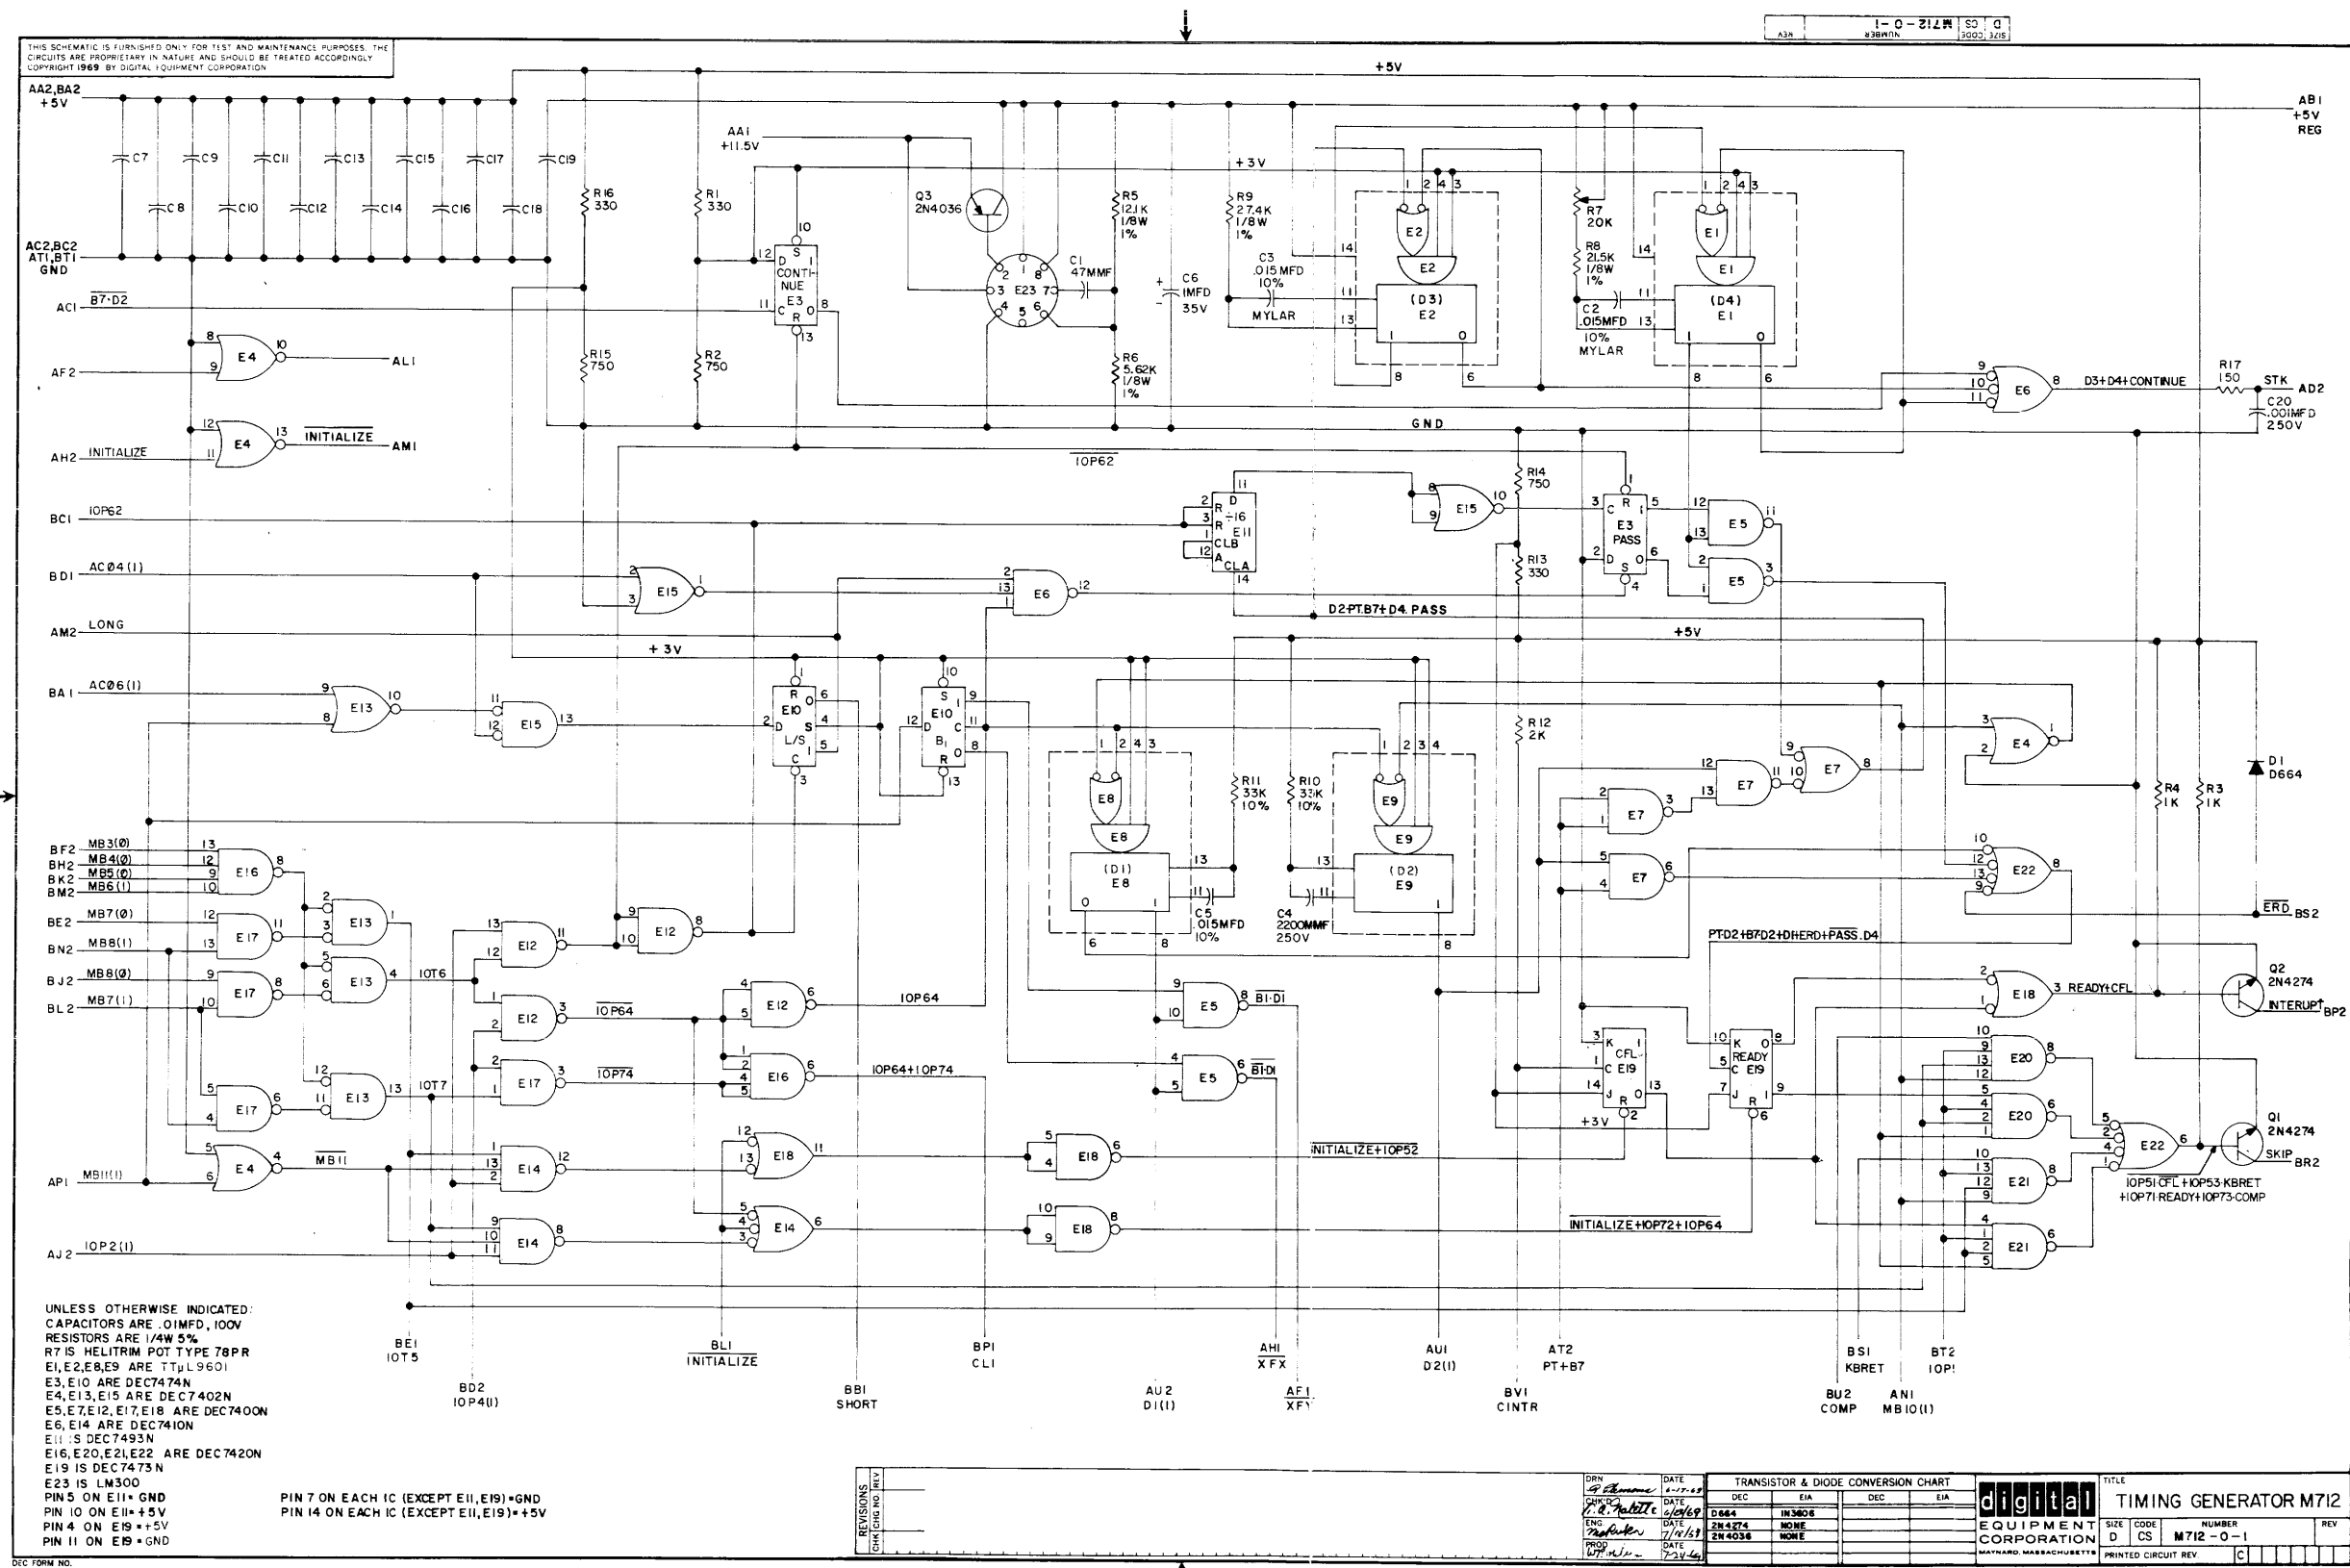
THIS SCHEMATIC IS FURNISHED ONLY FOR TEST AND MAINTENANCE PURPOSES. THE CIRCUITS ARE PROPRIETARY IN NATURE AND SHOULD BE TREATED ACCORDINGLY COPYRIGHT 1969 BY DIGITAL EQUIPMENT CORPORATION

D | CS | M712-0-1
SIZE | CODE | NUMBER | REV

+5V

AA2, BA2 +5V

C7 C9 C11 C13 C15 C17 C19
C8 C10 C12 C14 C16 C18

AC2,BC2 AT1,BT1 GND

AC1 $\overline{B7 \cdot D2}$

AF2
AH2 INITIALIZE
E4 AL1
E4 $\overline{INITIALIZE}$ AM1

R16 330
R15 750
R1 330
R2 750

AA1 +11.5V

E3 CONTINUE S D C R

Q3 2N4036

E23
C1 47MMF
R5 12.1K 1/8W 1%
R6 5.62K 1/8W 1%
C6 1MFD 35V

+3V
R9 27.4K 1/8W 1%
C3 .015MFD 10% MYLAR
E2 (D3) E2

R7 20K
R8 21.5K 1/8W 1%
C2 .015MFD 10% MYLAR
E1 (D4) E1

AB1 +5V REG

E6 D3+D4+CONTINUE
R17 150
STK AD2
C20 .001MFD 250V

GND
$\overline{IOP62}$

BC1 IOP62
E11 ÷16 CLB CLA
E15
R14 750
E3 PASS
E5
E5

BD1 AC04(1)
E15
E6
R13 330

AM2 LONG
D2·PT.B7+D4.PASS

+3V
+5V

BA1 AC06(1)
E13
E15
E10 L/S
E10 B1

E8 (D1) E8
C5 .015MFD 10%
R11 33K 10%
R10 33K 10%
C4 2200MMF 250V
E9 (D2) E9

R12 2K

E4
E7
E7
E7
E7
E22
D1 D664
R4 1K
R3 1K

$\overline{ERD}$ BS2

BF2 MB3(0)
BH2 MB4(0)
BK2 MB5(0)
BM2 MB6(1)
BE2 MB7(0)
BN2 MB8(1)
BJ2 MB8(0)
BL2 MB7(1)

E16 E17 E17 E13 E13 IOT6
E12 E12 E12
$\overline{IOP64}$ IOP64
E17 $\overline{IOP74}$
E16 IOP64+IOP74
E5 $\overline{B1 \cdot D1}$
E5 $\overline{B1 \cdot D1}$

PT·D2+B7·D2+D1+ERD+$\overline{PASS}$.D4

E18 READY+CFL
Q2 2N4274 INTERUPT BP2

E19 CFL
E19 READY
+3V

E20
E20
E22
E21
E21
Q1 2N4274 SKIP BR2
$\overline{IOP51 \cdot CFL}$+IOP53·KBRET +IOP71·READY+IOP73·COMP

E17 E13 IOT7
E4 $\overline{MB11}$
AP1 MB11(1)
E14 E18 E18
$\overline{INITIALIZE+IOP52}$
E14 E14 E18
$\overline{INITIALIZE+IOP72+IOP64}$
AJ2 IOP2(1)

UNLESS OTHERWISE INDICATED:
CAPACITORS ARE .01MFD, 100V
RESISTORS ARE 1/4W 5%
R7 IS HELITRIM POT TYPE 78PR
E1,E2,E8,E9 ARE TTμL9601
E3,E10 ARE DEC7474N
E4,E13,E15 ARE DEC7402N
E5,E7,E12,E17,E18 ARE DEC7400N
E6,E14 ARE DEC7410N
E11 IS DEC7493N
E16,E20,E21,E22 ARE DEC7420N
E19 IS DEC7473N
E23 IS LM300
PIN 5 ON E11 = GND
PIN 10 ON E11 = +5V
PIN 4 ON E19 = +5V
PIN 11 ON E19 = GND

PIN 7 ON EACH IC (EXCEPT E11, E19) = GND
PIN 14 ON EACH IC (EXCEPT E11, E19) = +5V

BE1 IOT5
BD2 IOP4(1)
BL1 $\overline{INITIALIZE}$
BB1 SHORT
BP1 CL1
AH1 $\overline{XFX}$
AU2 D1(1)
AF1 $\overline{XFY}$
AU1 D2(1)
BV1 CINTR
AT2 PT+B7
BU2 COMP
BS1 KBRET
AN1 MB10(1)
BT2 IOP1

REVISIONS CHK CHG NO REV

DRN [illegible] DATE 6-17-69
CHK'D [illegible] DATE 6/6/69
ENG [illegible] DATE 7/10/69
PROD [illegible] DATE 7-24-69

TRANSISTOR & DIODE CONVERSION CHART
| DEC | EIA | DEC | EIA |
|---|---|---|---|
| D664 | IN3606 | | |
| 2N4274 | NONE | | |
| 2N4036 | NONE | | |

digital EQUIPMENT CORPORATION MAYNARD, MASSACHUSETTS

TITLE TIMING GENERATOR M712
SIZE D CODE CS NUMBER M712-0-1 REV
PRINTED CIRCUIT REV C

DEC FORM NO.